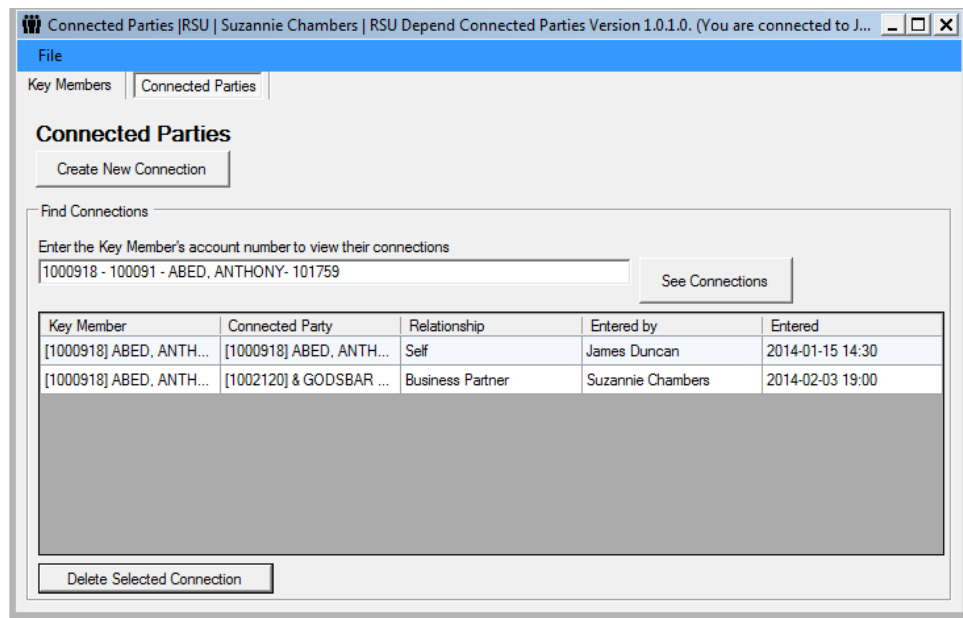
Connected Parties |RSU | Suzannie Chambers | RSU Depend Connected Parties Version 1.0.1.0. (You are connected to J...

File

Key Members
Connected Parties

Connected Parties

Create New Connection

Find Connections

Enter the Key Member's account number to view their connections

1000918 - 100091 - ABED, ANTHONY- 101759

See Connections

| Key Member | Connected Party | Relationship | Entered by | Entered |
|---|---|---|---|---|
| [1000918] ABED, ANTH... | [1000918] ABED, ANTH... | Self | James Duncan | 2014-01-15 14:30 |
| [1000918] ABED, ANTH... | [1002120] & GODSBAR ... | Business Partner | Suzannie Chambers | 2014-02-03 19:00 |

Delete Selected Connection